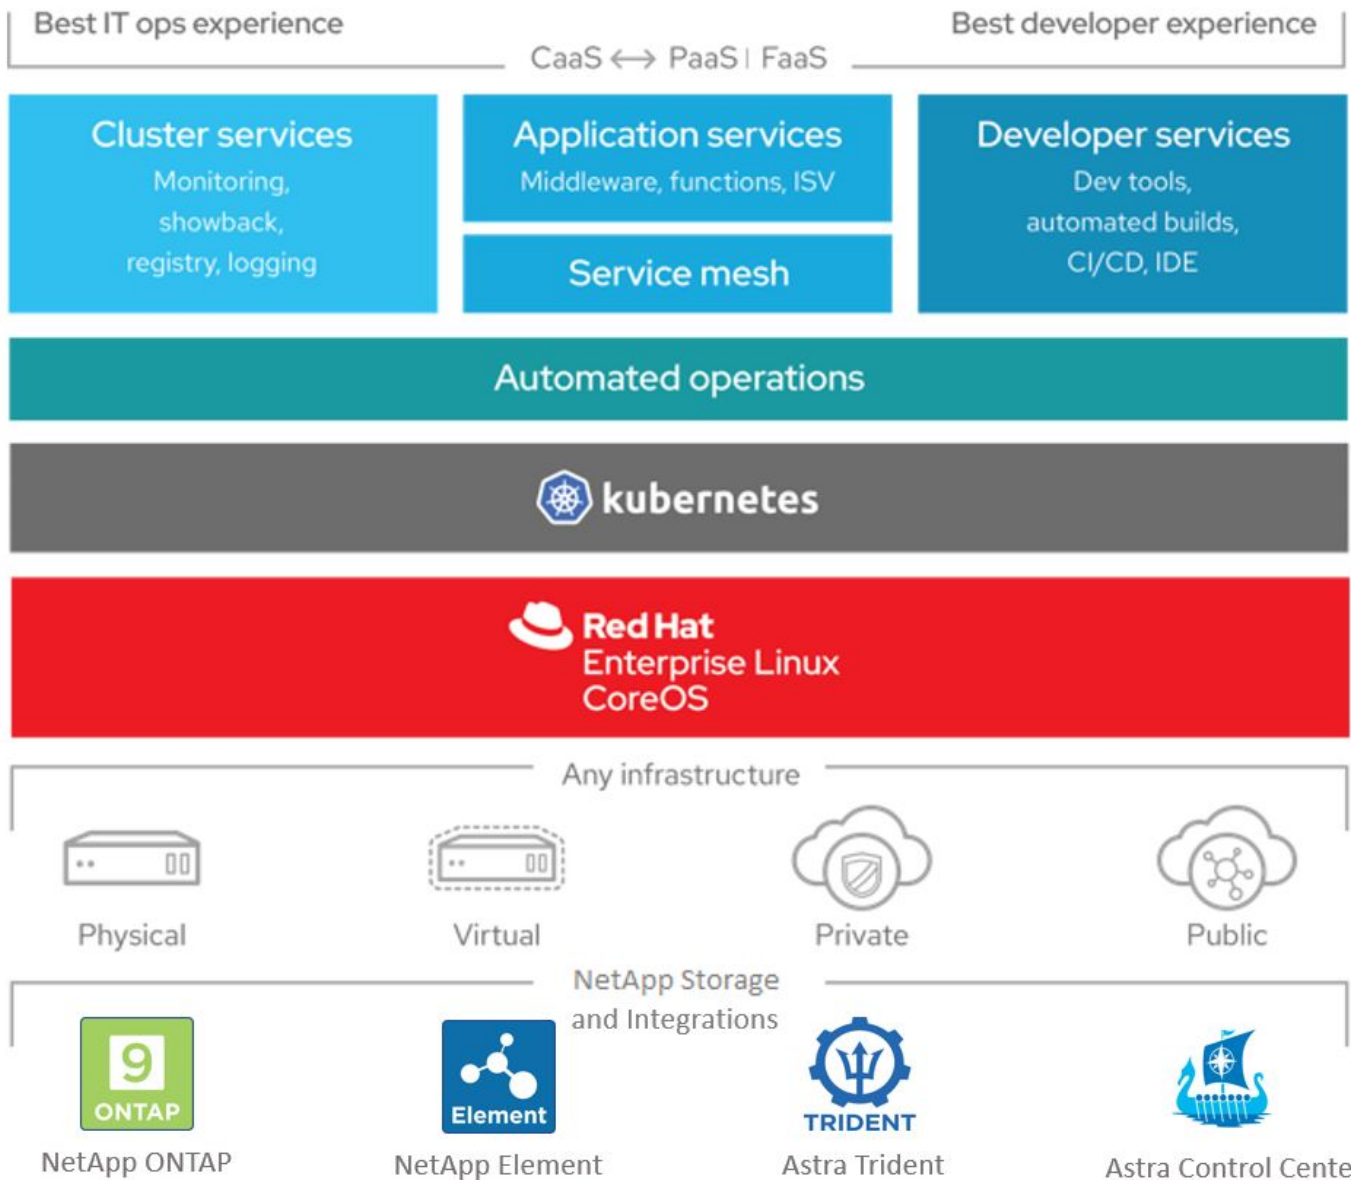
Best IT ops experience

Best developer experience

CaaS ⟷ PaaS | FaaS

Cluster services
Monitoring, showback, registry, logging

Application services
Middleware, functions, ISV

Service mesh

Developer services
Dev tools, automated builds, CI/CD, IDE

Automated operations

kubernetes

Red Hat
Enterprise Linux
CoreOS

Any infrastructure

Physical

Virtual

Private

Public

NetApp Storage and Integrations

9
ONTAP

NetApp ONTAP

Element

NetApp Element

TRIDENT

Astra Trident

Astra Control Cente